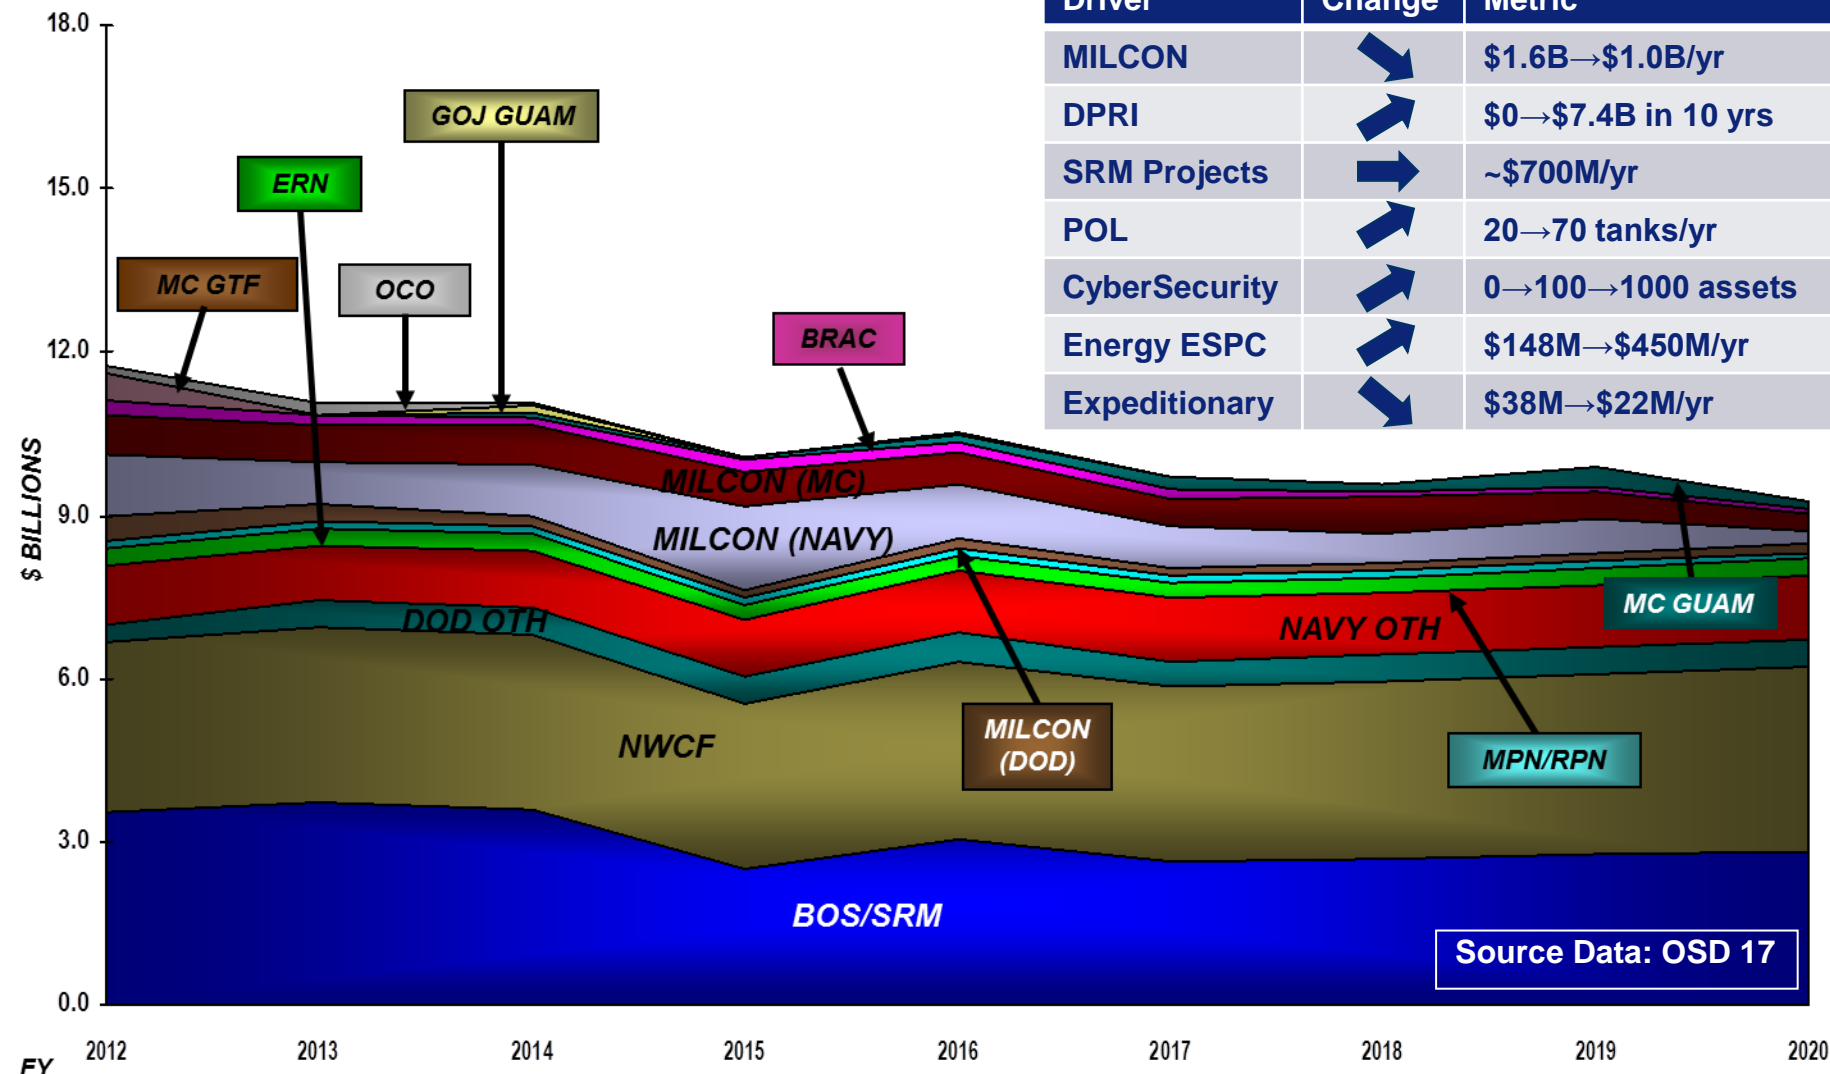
18.0
15.0
12.0
9.0
6.0
3.0
0.0
$ BILLIONS

GOJ GUAM
ERN
MC GTF
OCO
BRAC
MILCON (MC)
MILCON (NAVY)
DOD OTH
NAVY OTH
MC GUAM
NWCF
MILCON (DOD)
MPN/RPN
BOS/SRM
Source Data: OSD 17

| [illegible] | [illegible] | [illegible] |
|---|---|---|
| MILCON | ↘ | \$1.6B→\$1.0B/yr |
| DPRI | ↗ | \$0→\$7.4B in 10 yrs |
| SRM Projects | → | ~\$700M/yr |
| POL | ↗ | 20→70 tanks/yr |
| CyberSecurity | ↗ | 0→100→1000 assets |
| Energy ESPC | ↗ | \$148M→\$450M/yr |
| Expeditionary | ↘ | \$38M→\$22M/yr |

FY
2012
2013
2014
2015
2016
2017
2018
2019
2020